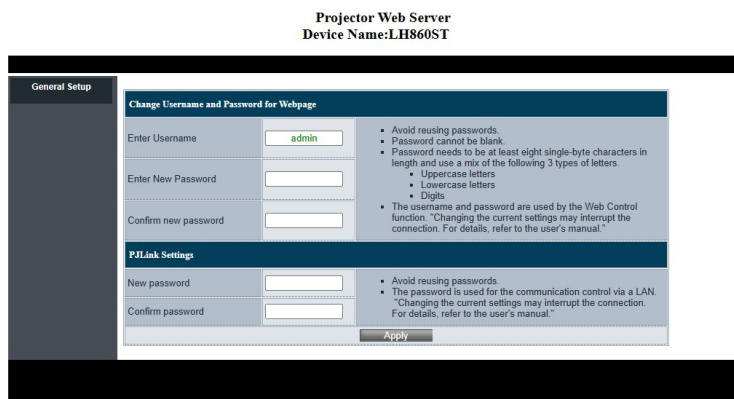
Projector Web Server
Device Name:LH860ST

General Setup

Change Username and Password for Webpage

| | | |
|---|---|---|
| Enter Username | admin | • Avoid reusing passwords.<br>• Password cannot be blank.<br>• Password needs to be at least eight single-byte characters in length and use a mix of the following 3 types of letters.<br>• Uppercase letters<br>• Lowercase letters<br>• Digits<br>• The username and password are used by the Web Control function. "Changing the current settings may interrupt the connection. For details, refer to the user's manual." |
| Enter New Password | | |
| Confirm new password | | |

PJLink Settings

| | | |
|---|---|---|
| New password | | • Avoid reusing passwords.<br>• The password is used for the communication control via a LAN. "Changing the current settings may interrupt the connection. For details, refer to the user's manual." |
| Confirm password | | |

Apply